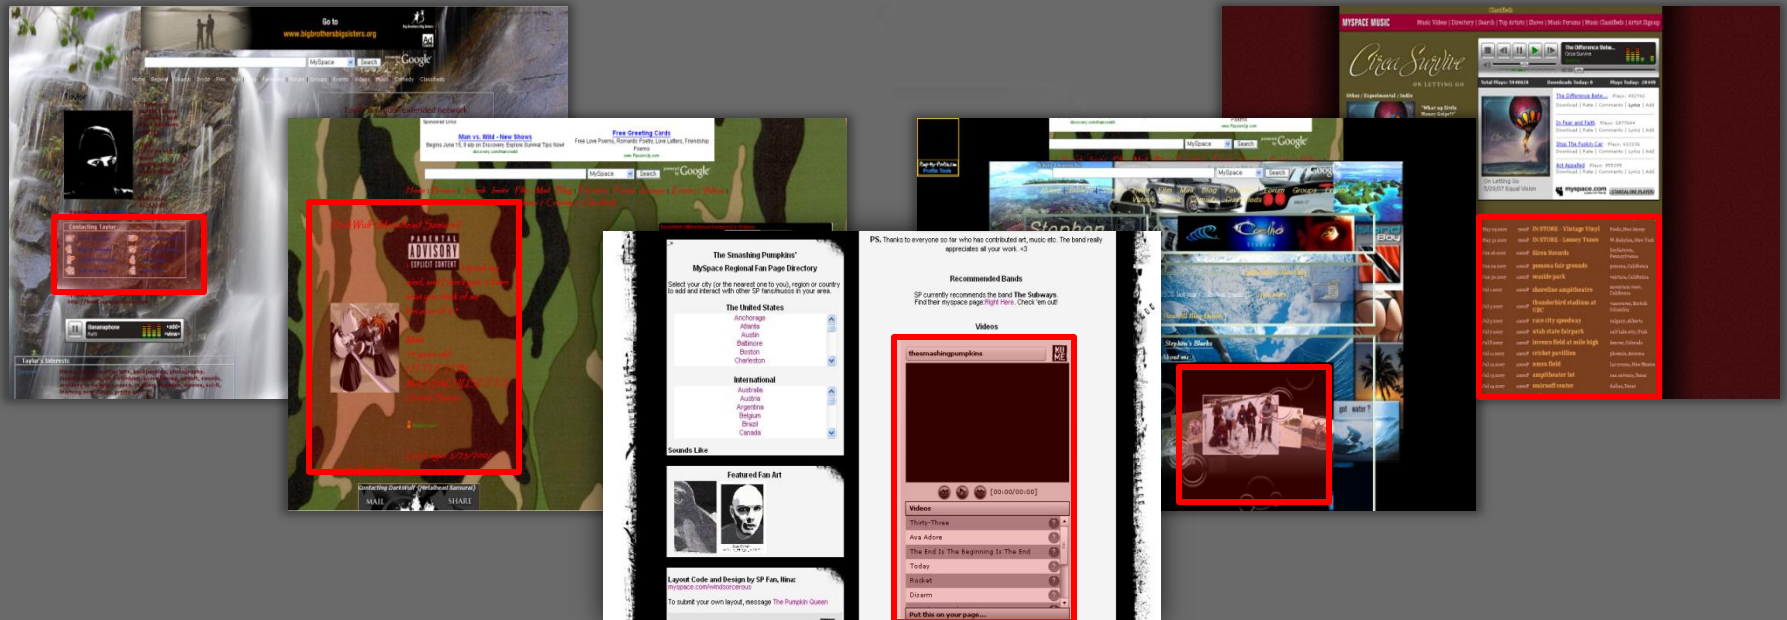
Go to
www.bigbrothersbigsisters.org

MySpace Search Google

Contacting Taylor

Bananaphone

Taylor's Interests

Sponsored Links
Man vs. Wild - New Shows
Free Greeting Cards
Free Love Poems, Romantic Poetry, Love Letters, Friendship Poems

MySpace Search Google

PARENTAL ADVISORY EXPLICIT CONTENT

Contacting DarkWolf (Metalhead Samurai)
MAIL SHARE

The Smashing Pumpkins'
MySpace Regional Fan Page Directory
Select your city (or the nearest one to you), region or country to add and interact with other SP fans/musos in your area.

The United States
Anchorage
Atlanta
Austin
Baltimore
Boston
Charleston

International
Australia
Austria
Argentina
Belgium
Brazil
Canada

Sounds Like

Featured Fan Art

Layout Code and Design by SP Fan, Ilina:
myspace.com/windsorcerous
To submit your own layout, message The Pumpkin Queen

PS. Thanks to everyone so far who has contributed art, music etc. The band really appreciates all your work. <3

Recommended Bands
SP currently recommends the band The Subways. Find their myspace page Right Here. Check 'em out!

Videos

thesmashingpumpkins
[00:00/00:00]
Videos
Thirty-Three
Ava Adore
The End Is The Beginning Is The End
Today
Rocket
Disarm
Put this on your page...

MySpace Search Google

Stephen's Blurbs

MYSPACE MUSIC
Cirea Survive
ON LETTING GO
The Difference Betw...
In Fear and Faith
Stop The Fuckin Car
Act Appalled
IN STORE - Vintage Vinyl
IN STORE - Looney Tunes